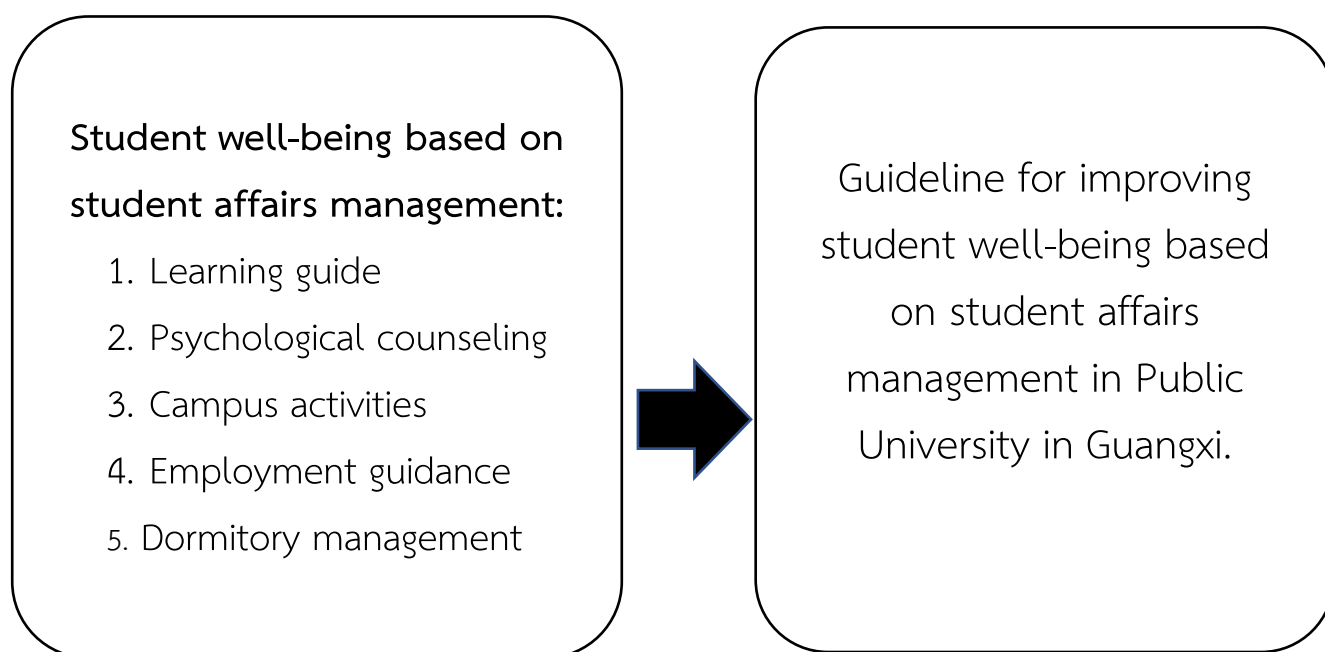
Student well-being based on student affairs management:

1. Learning guide
2. Psychological counseling
3. Campus activities
4. Employment guidance
5. Dormitory management

Guideline for improving student well-being based on student affairs management in Public University in Guangxi.